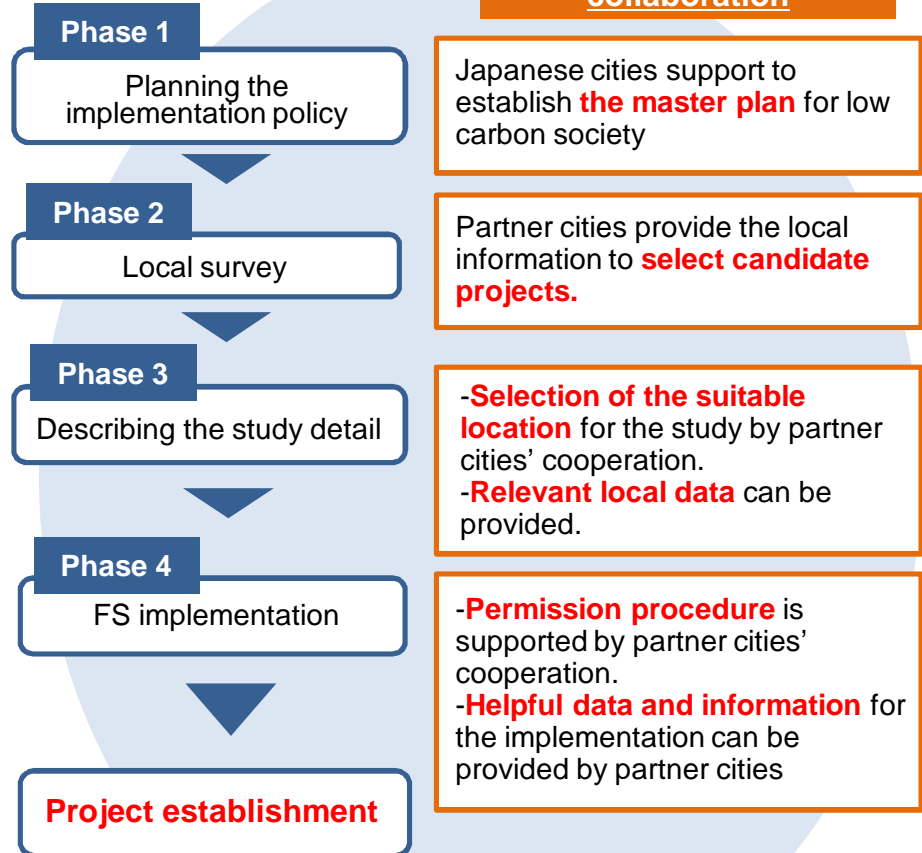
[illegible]

Phase 1

Planning the implementation policy

Japanese cities support to establish the master plan for low carbon society

Phase 2

Local survey

Partner cities provide the local information to select candidate projects.

Phase 3

Describing the study detail

-Selection of the suitable location for the study by partner cities' cooperation.
-Relevant local data can be provided.

Phase 4

FS implementation

-Permission procedure is supported by partner cities' cooperation.
-Helpful data and information for the implementation can be provided by partner cities

Project establishment